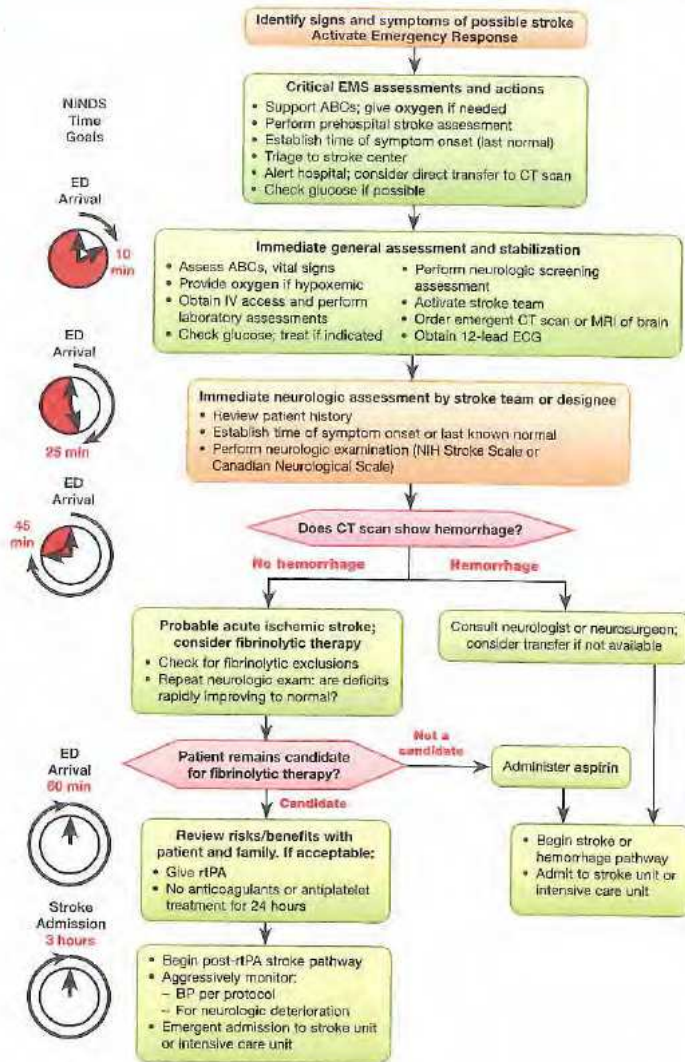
Identify signs and symptoms of possible stroke
Activate Emergency Response

Critical EMS assessments and actions
• Support ABCs; give oxygen if needed
• Perform prehospital stroke assessment
• Establish time of symptom onset (last normal)
• Triage to stroke center
• Alert hospital; consider direct transfer to CT scan
• Check glucose if possible

NINDS Time Goals

ED Arrival
10 min

Immediate general assessment and stabilization
• Assess ABCs, vital signs
• Provide oxygen if hypoxemic
• Obtain IV access and perform laboratory assessments
• Check glucose; treat if indicated
• Perform neurologic screening assessment
• Activate stroke team
• Order emergent CT scan or MRI of brain
• Obtain 12-lead ECG

ED Arrival
25 min

Immediate neurologic assessment by stroke team or designee
• Review patient history
• Establish time of symptom onset or last known normal
• Perform neurologic examination (NIH Stroke Scale or Canadian Neurological Scale)

ED Arrival
45 min

Does CT scan show hemorrhage?

No hemorrhage

Hemorrhage

Probable acute ischemic stroke; consider fibrinolytic therapy
• Check for fibrinolytic exclusions
• Repeat neurologic exam: are deficits rapidly improving to normal?

Consult neurologist or neurosurgeon; consider transfer if not available

ED Arrival
60 min

Patient remains candidate for fibrinolytic therapy?

Not a candidate

Administer aspirin

Candidate

Review risks/benefits with patient and family. If acceptable:
• Give rtPA
• No anticoagulants or antiplatelet treatment for 24 hours

• Begin stroke or hemorrhage pathway
• Admit to stroke unit or intensive care unit

Stroke Admission
3 hours

• Begin post-rtPA stroke pathway
• Aggressively monitor:
– BP per protocol
– For neurologic deterioration
• Emergent admission to stroke unit or intensive care unit